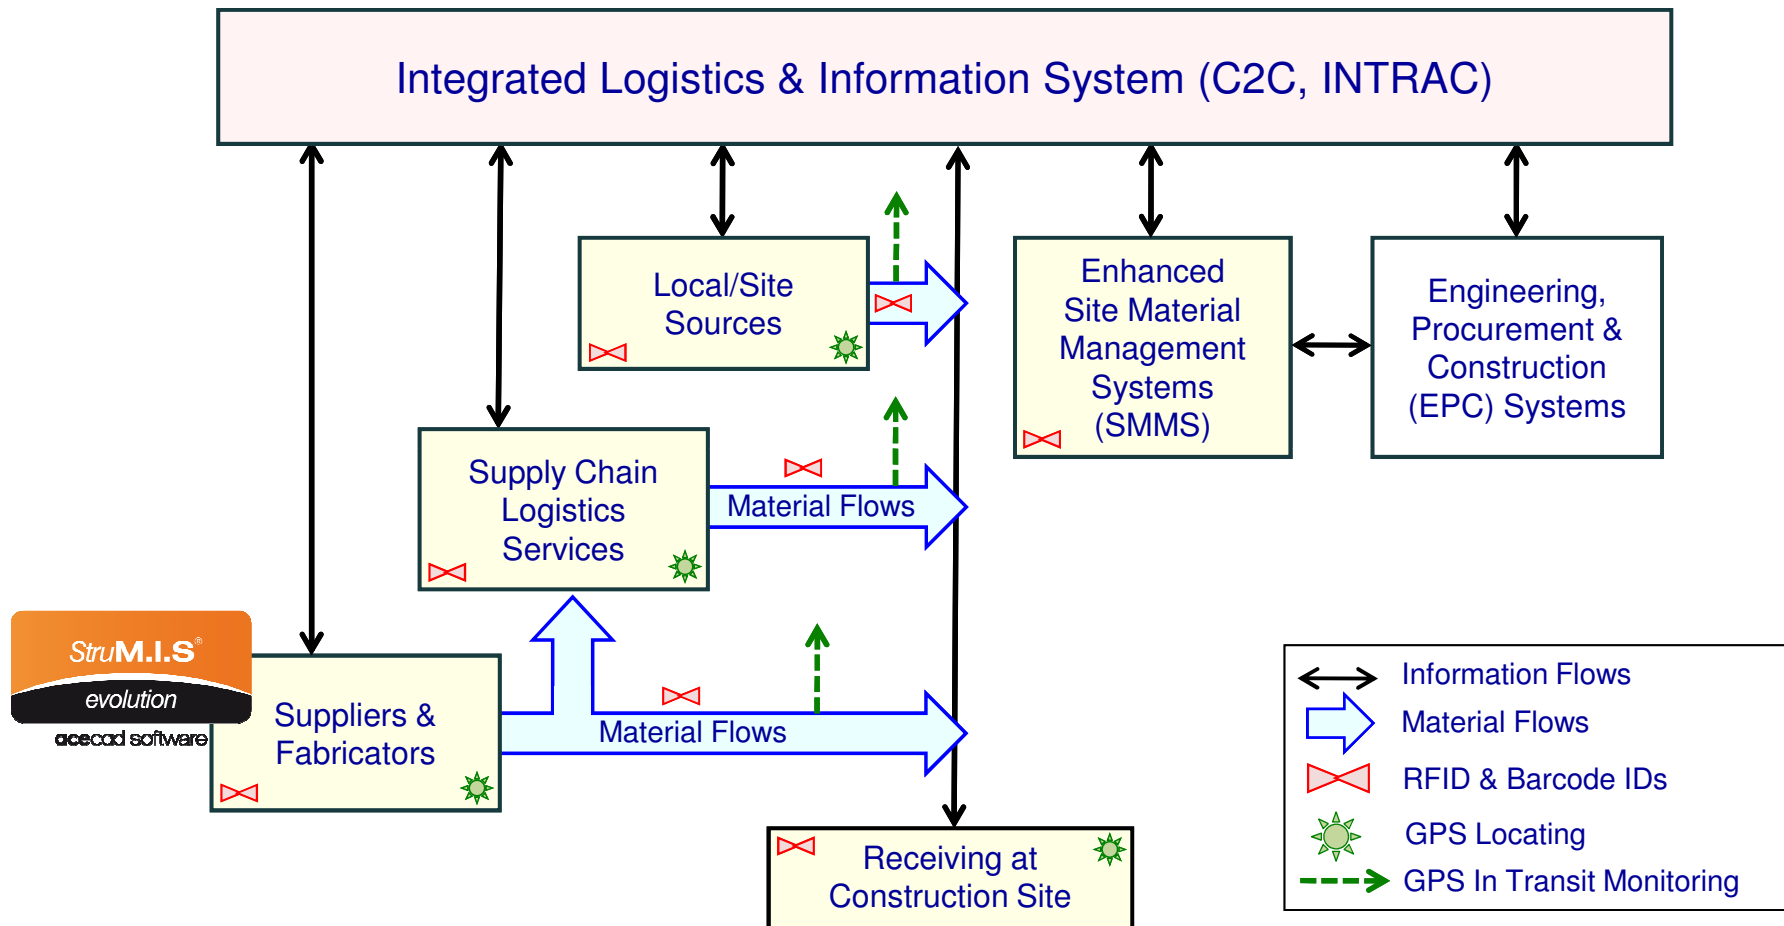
Integrated Logistics & Information System (C2C, INTRAC)

Local/Site Sources

Enhanced Site Material Management Systems (SMMS)

Engineering, Procurement & Construction (EPC) Systems

Supply Chain Logistics Services

Material Flows

StruM.I.S®
evolution
acecad software

Suppliers & Fabricators

Material Flows

Receiving at Construction Site

Information Flows
Material Flows
RFID & Barcode IDs
GPS Locating
GPS In Transit Monitoring